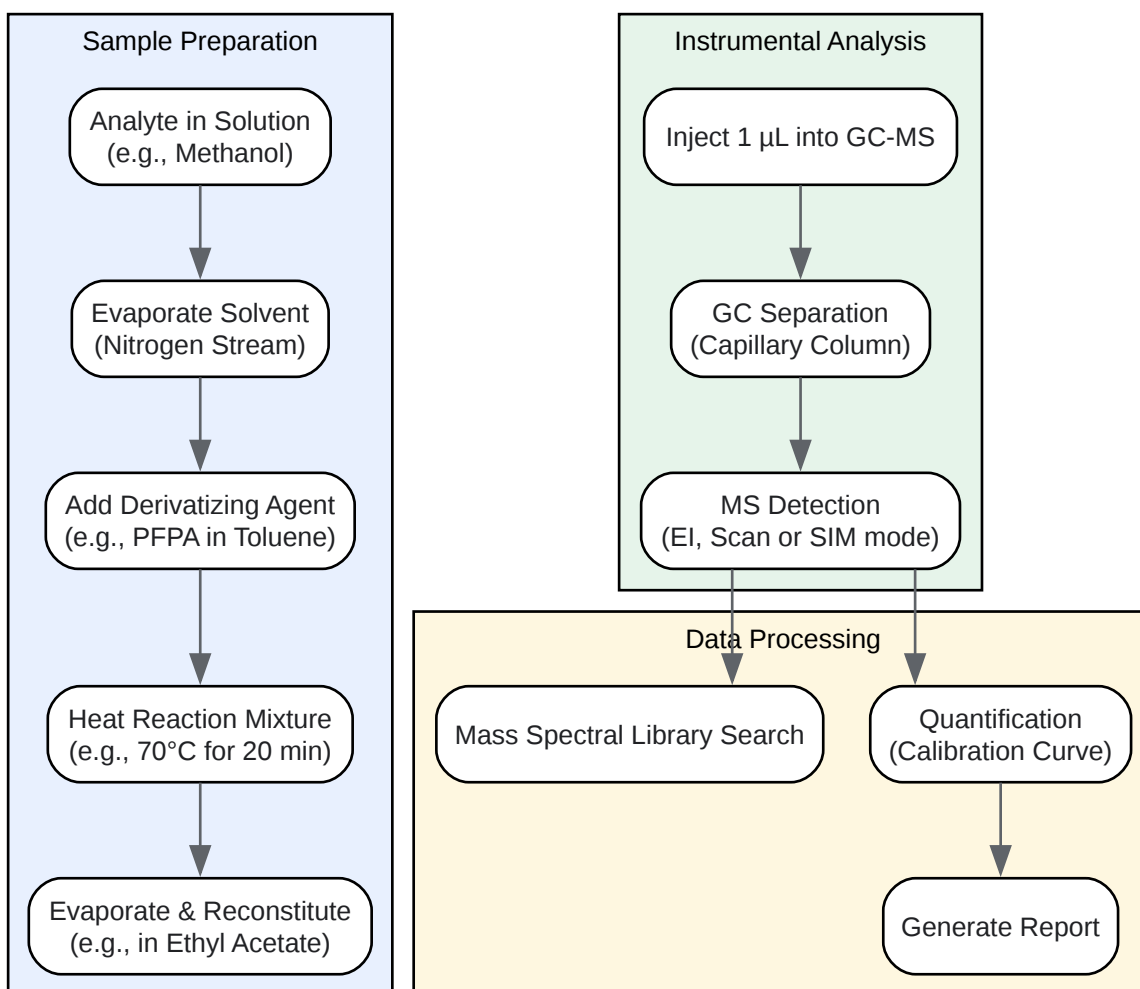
Sample Preparation

Analyte in Solution
(e.g., Methanol)

Evaporate Solvent
(Nitrogen Stream)

Add Derivatizing Agent
(e.g., PFPA in Toluene)

Heat Reaction Mixture
(e.g., 70°C for 20 min)

Evaporate & Reconstitute
(e.g., in Ethyl Acetate)

Instrumental Analysis

Inject 1 µL into GC-MS

GC Separation
(Capillary Column)

MS Detection
(EI, Scan or SIM mode)

Data Processing

Mass Spectral Library Search

Quantification
(Calibration Curve)

Generate Report